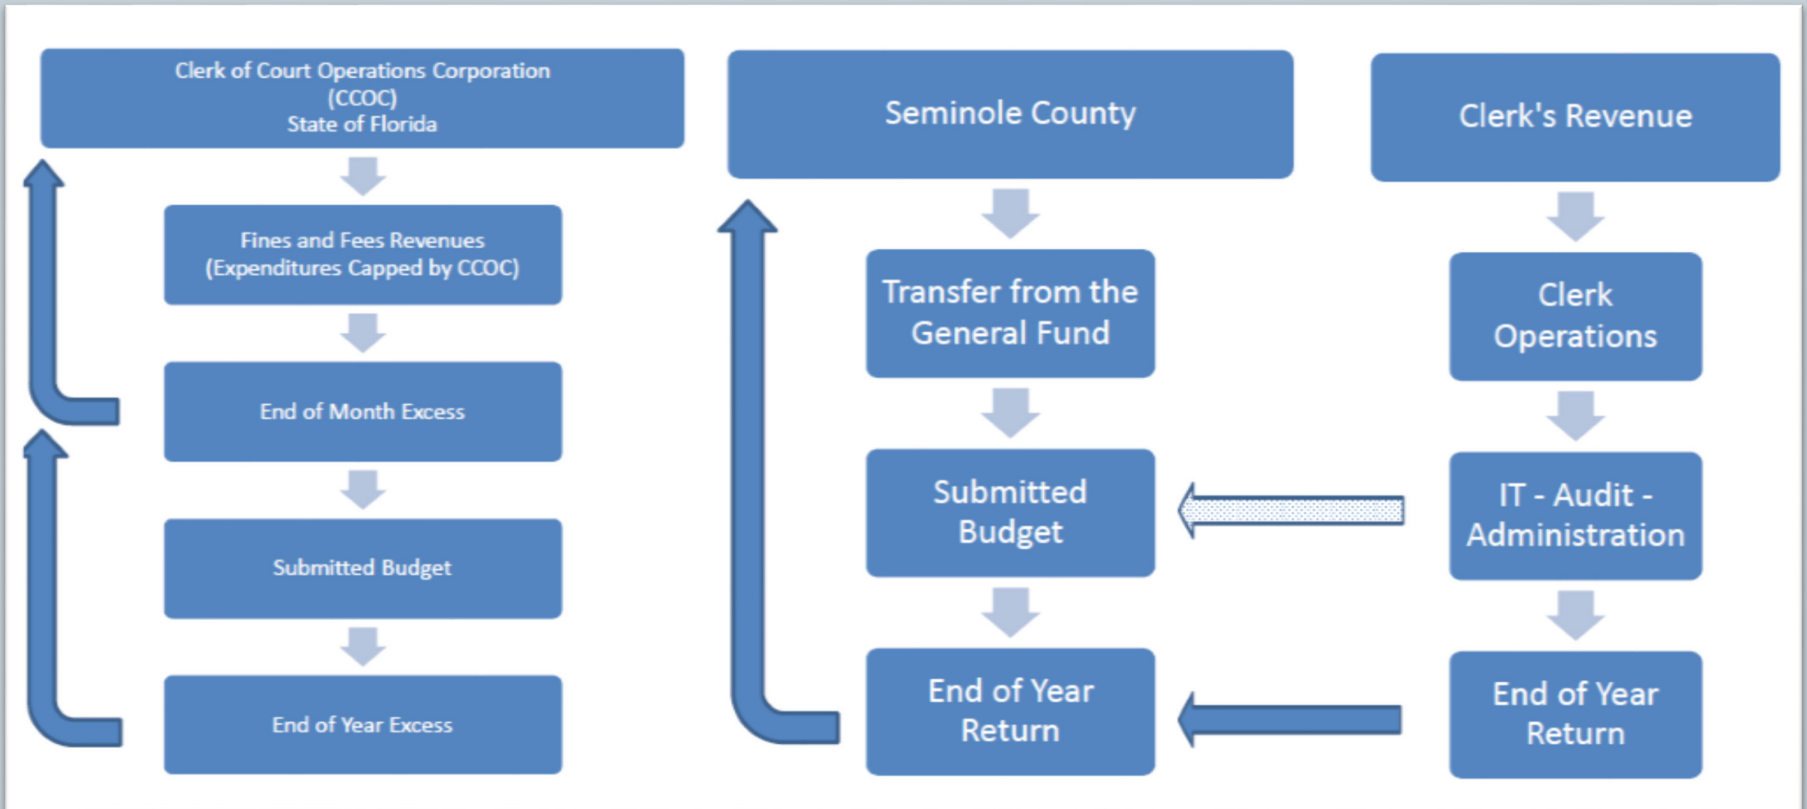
Clerk of Court Operations Corporation
(CCOC)
State of Florida

Fines and Fees Revenues
(Expenditures Capped by CCOC)

End of Month Excess

Submitted Budget

End of Year Excess

Seminole County

Transfer from the General Fund

Submitted Budget

End of Year Return

Clerk's Revenue

Clerk Operations

IT - Audit - Administration

End of Year Return